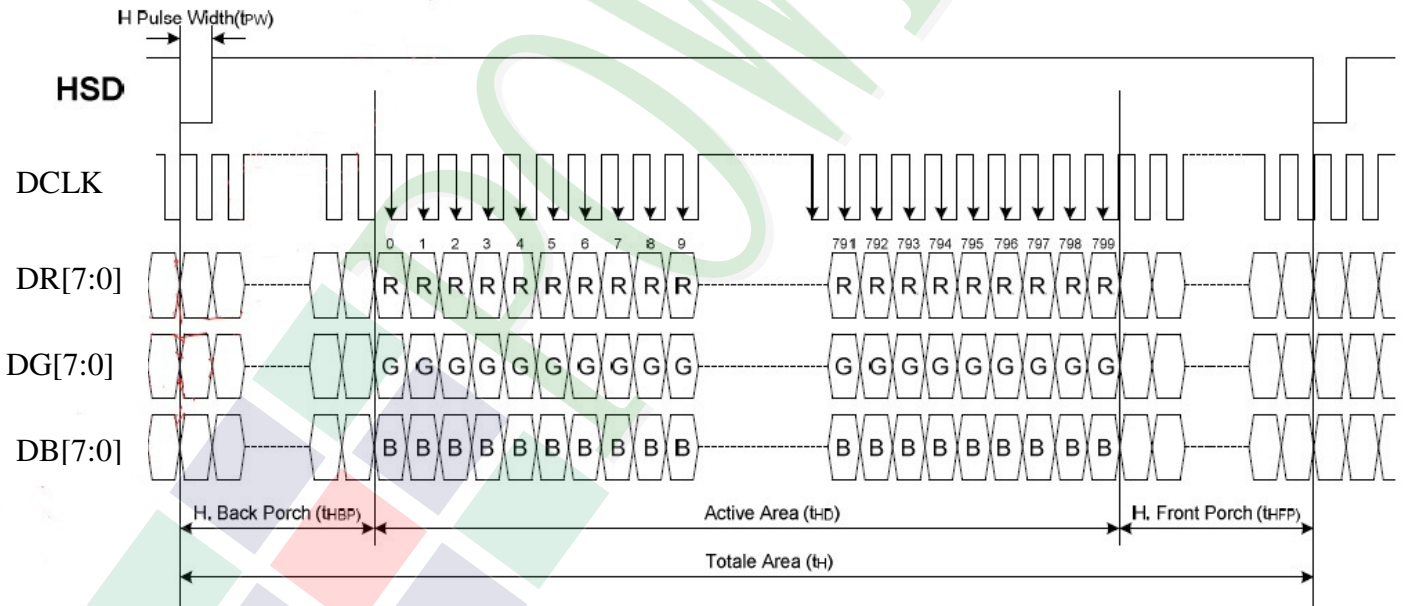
H Pulse Width($t_{PW}$)

HSD

DCLK

0 1 2 3 4 5 6 7 8 9

791 792 793 794 795 796 797 798 799

DR[7:0]

R R R R R R R R R R

R R R R R R R R R

DG[7:0]

G G G G G G G G G G

G G G G G G G G G

DB[7:0]

B B B B B B B B B B

B B B B B B B B B

H. Back Porch ($t_{HBP}$)

Active Area ($t_{HD}$)

H. Front Porch ($t_{HFP}$)

Totale Area ($t_H$)